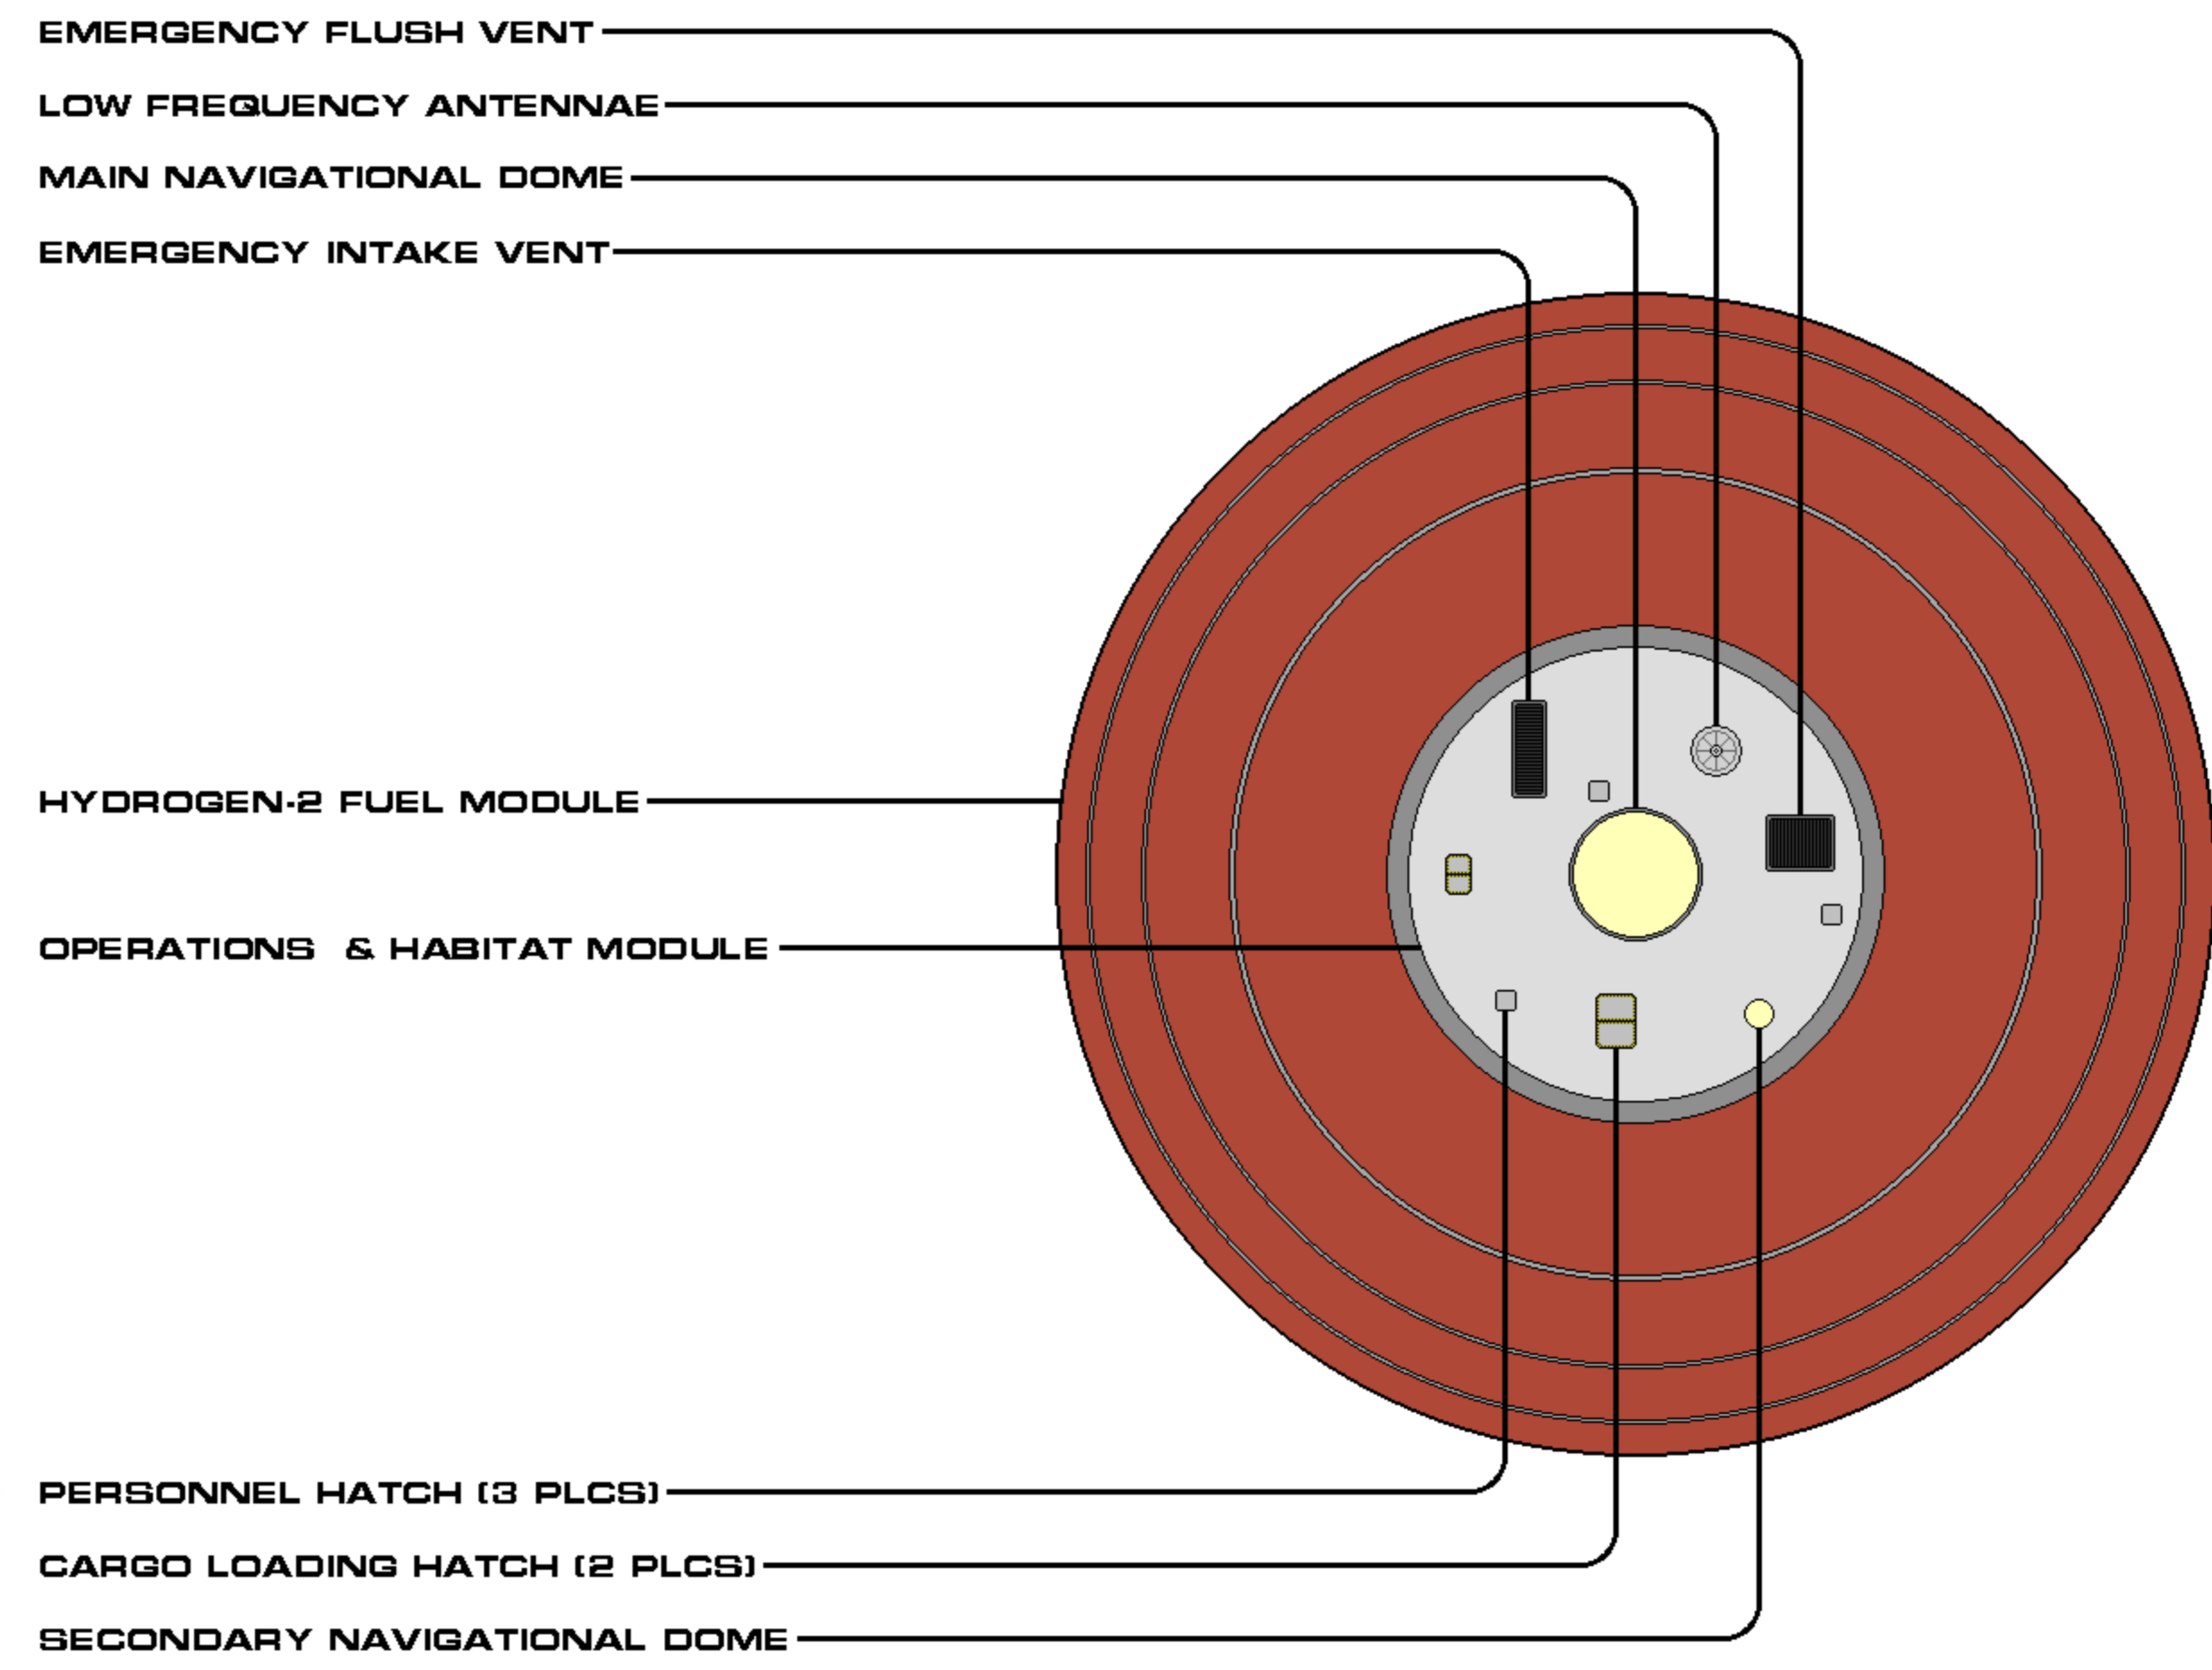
EMERGENCY FLUSH VENT

LOW FREQUENCY ANTENNAE

MAIN NAVIGATIONAL DOME

EMERGENCY INTAKE VENT

HYDROGEN-2 FUEL MODULE

OPERATIONS & HABITAT MODULE

PERSONNEL HATCH (3 PLCS)

CARGO LOADING HATCH (2 PLCS)

SECONDARY NAVIGATIONAL DOME